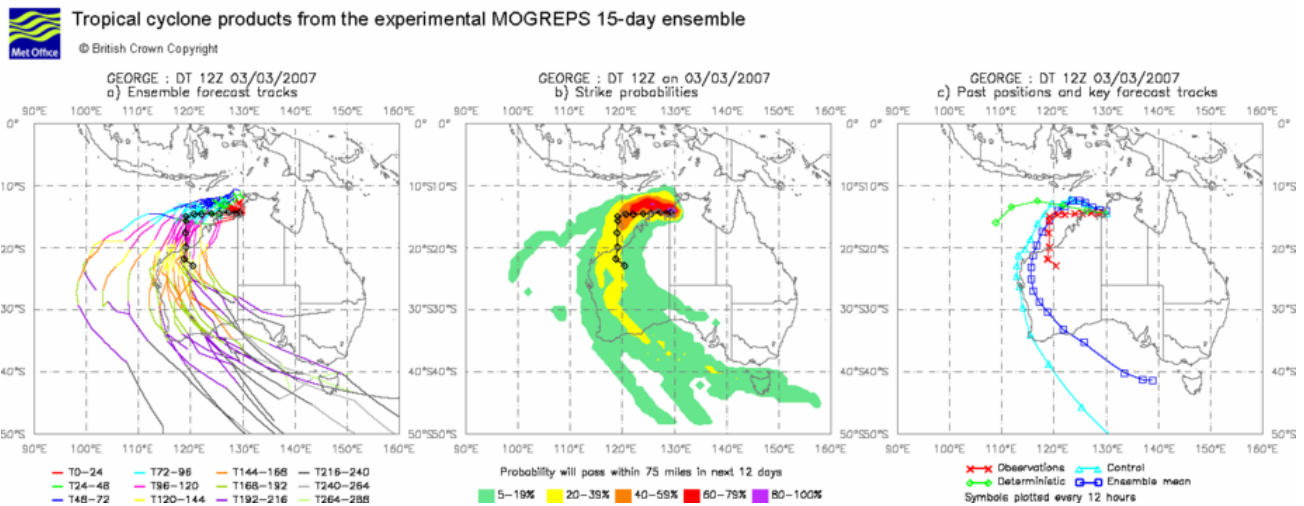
Tropical cyclone products from the experimental MOGREPS 15-day ensemble

Met Office

© British Crown Copyright

GEORGE : DT 12Z 03/03/2007
a) Ensemble forecast tracks

90°E 100°E 110°E 120°E 130°E 140°E 150°E 160°E

0° 10°S 20°S 30°S 40°S 50°S

T0-24 T24-48 T48-72 T72-96 T96-120 T120-144 T144-168 T168-192 T192-216 T216-240 T240-264 T264-288

GEORGE : DT 12Z on 03/03/2007
b) Strike probabilities

90°E 100°E 110°E 120°E 130°E 140°E 150°E 160°E

0° 10°S 20°S 30°S 40°S 50°S

Probability will pass within 75 miles in next 12 days

5-19% 20-39% 40-59% 60-79% 80-100%

GEORGE : DT 12Z 03/03/2007
c) Past positions and key forecast tracks

90°E 100°E 110°E 120°E 130°E 140°E 150°E 160°E

0° 10°S 20°S 30°S 40°S 50°S

Observations Deterministic Control Ensemble mean
Symbols plotted every 12 hours